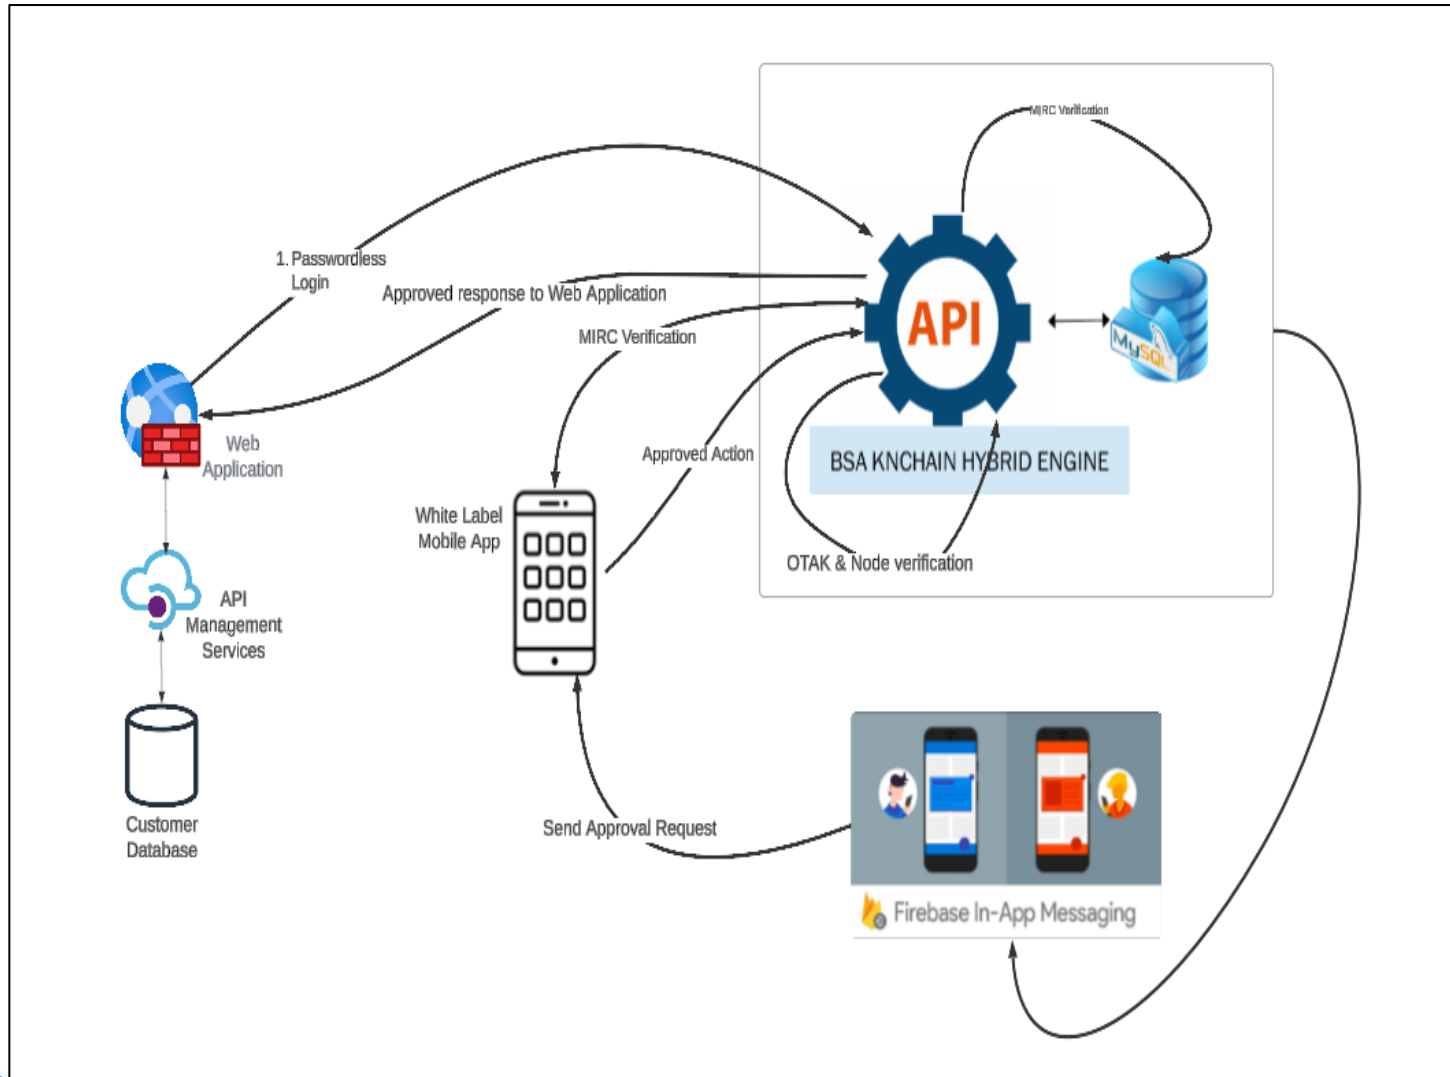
MIRC Verification

1. Passwordless Login

Approved response to Web Application

MIRC Verification

API

MySQL

Web Application

Approved Action

BSA KNCHAIN HYBRID ENGINE

White Label Mobile App

OTAK & Node verification

API Management Services

Customer Database

Send Approval Request

Firebase In-App Messaging